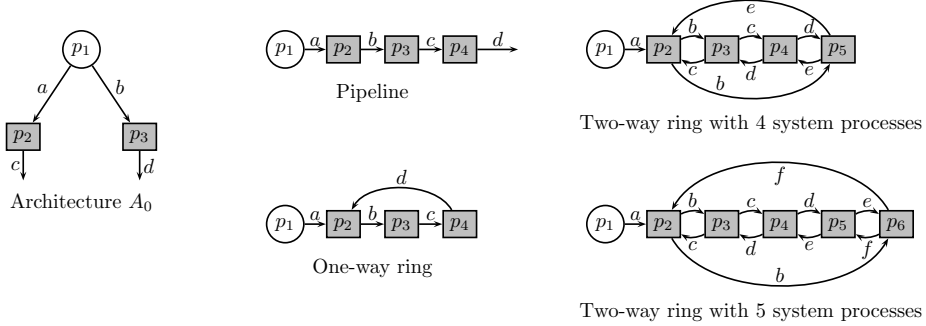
$p_1$
$a$ $b$
$p_2$ $p_3$
$c$ $d$
Architecture $A_0$

$p_1$ $a$ $p_2$ $b$ $p_3$ $c$ $p_4$ $d$
Pipeline

$d$
$p_1$ $a$ $p_2$ $b$ $p_3$ $c$ $p_4$
One-way ring

$e$
$p_1$ $a$ $p_2$ $b$ $p_3$ $c$ $p_4$ $d$ $p_5$
$c$ $d$ $e$
$b$
Two-way ring with 4 system processes

$f$
$p_1$ $a$ $p_2$ $b$ $p_3$ $c$ $p_4$ $d$ $p_5$ $e$ $p_6$
$c$ $d$ $e$ $f$
$b$
Two-way ring with 5 system processes